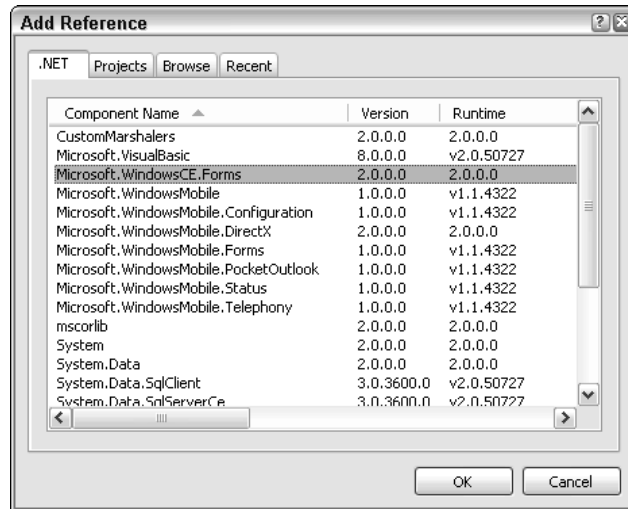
Add Reference

.NET | Projects | Browse | Recent

| Component Name | Version | Runtime |
|---|---|---|
| CustomMarshalers | 2.0.0.0 | 2.0.0.0 |
| Microsoft.VisualBasic | 8.0.0.0 | v2.0.50727 |
| Microsoft.WindowsCE.Forms | 2.0.0.0 | 2.0.0.0 |
| Microsoft.WindowsMobile | 1.0.0.0 | v1.1.4322 |
| Microsoft.WindowsMobile.Configuration | 1.0.0.0 | v1.1.4322 |
| Microsoft.WindowsMobile.DirectX | 2.0.0.0 | 2.0.0.0 |
| Microsoft.WindowsMobile.Forms | 1.0.0.0 | v1.1.4322 |
| Microsoft.WindowsMobile.PocketOutlook | 1.0.0.0 | v1.1.4322 |
| Microsoft.WindowsMobile.Status | 1.0.0.0 | v1.1.4322 |
| Microsoft.WindowsMobile.Telephony | 1.0.0.0 | v1.1.4322 |
| mscorlib | 2.0.0.0 | 2.0.0.0 |
| System | 2.0.0.0 | 2.0.0.0 |
| System.Data | 2.0.0.0 | 2.0.0.0 |
| System.Data.SqlClient | 3.0.3600.0 | v2.0.50727 |
| System.Data.SqlServerCe | 3.0.3600.0 | v2.0.50727 |

OK | Cancel